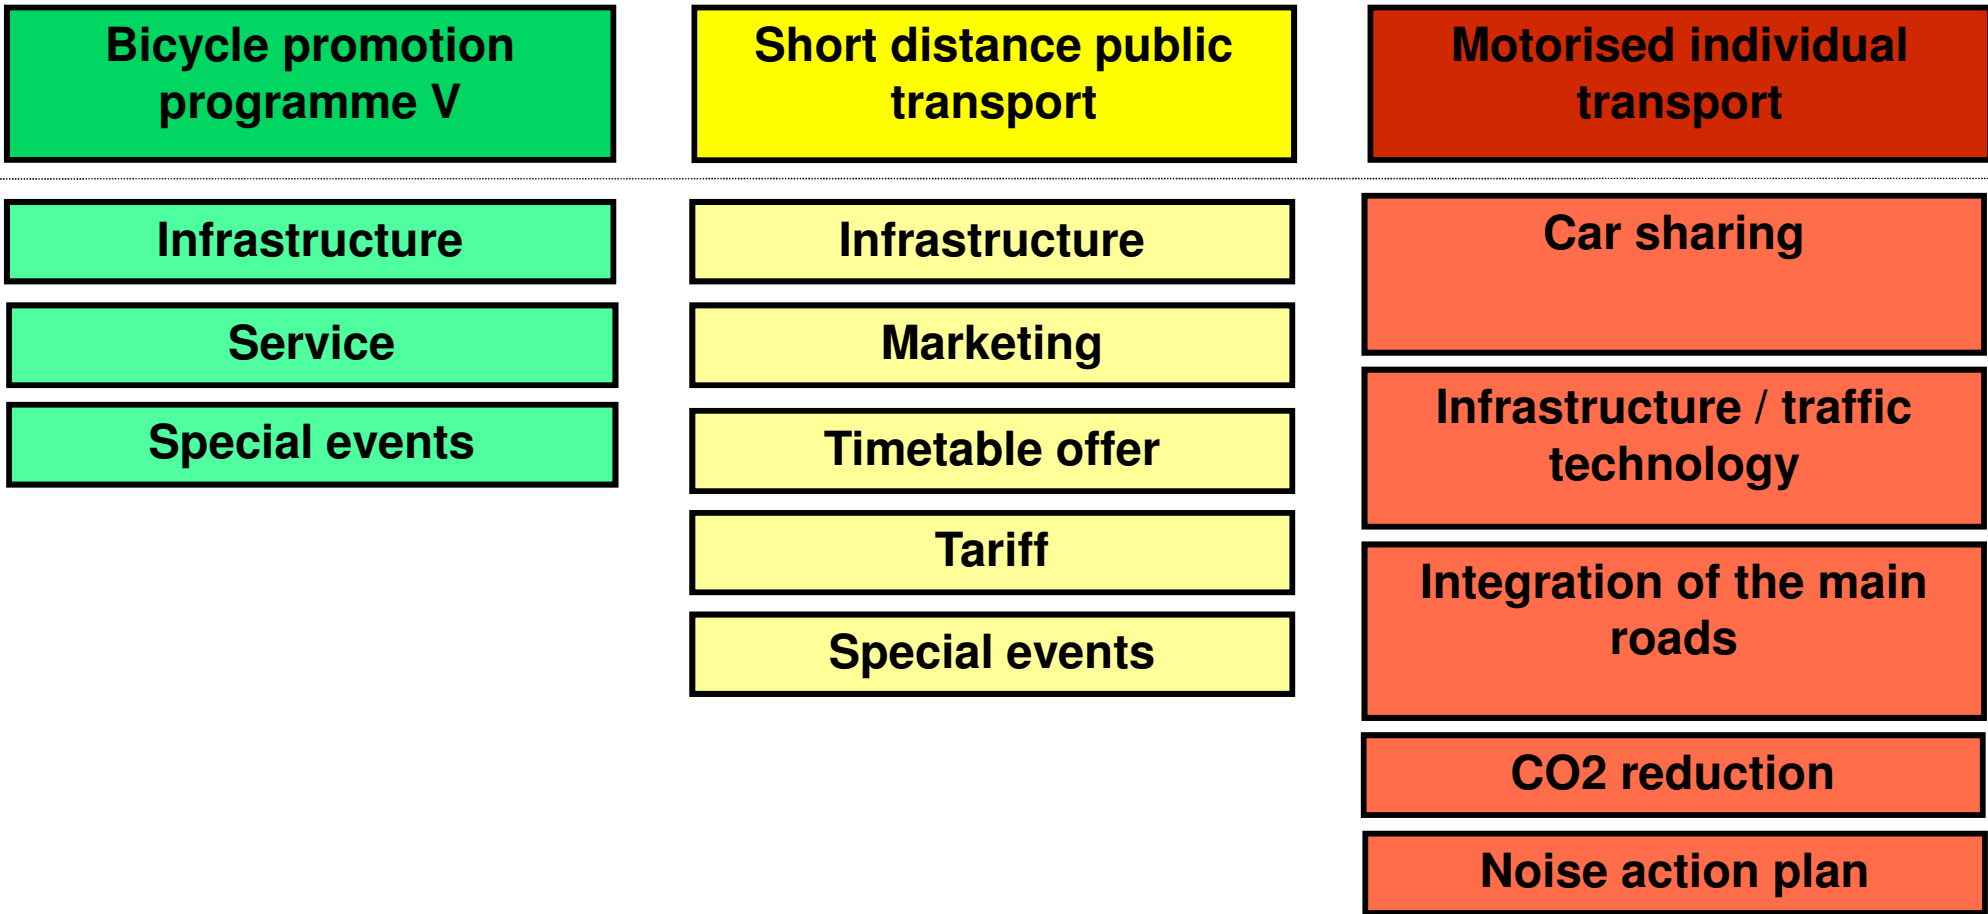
Bicycle promotion programme V

Infrastructure

Service

Special events

Short distance public transport

Infrastructure

Marketing

Timetable offer

Tariff

Special events

Motorised individual transport

Car sharing

Infrastructure / traffic technology

Integration of the main roads

CO2 reduction

Noise action plan